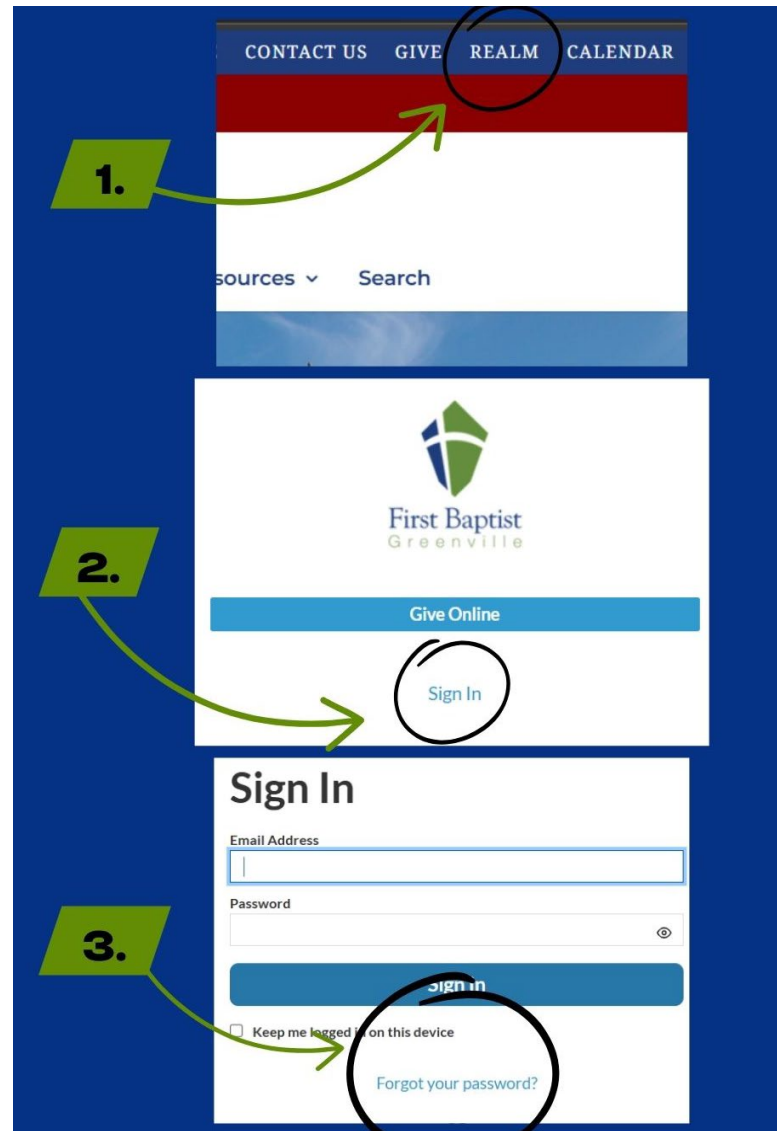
CONTACT US GIVE REALM CALENDAR

1.

sources ˅ Search

First Baptist
Greenville

2.

Give Online

Sign In

Sign In

Email Address

Password

3.

Sign In

Keep me logged in on this device

Forgot your password?